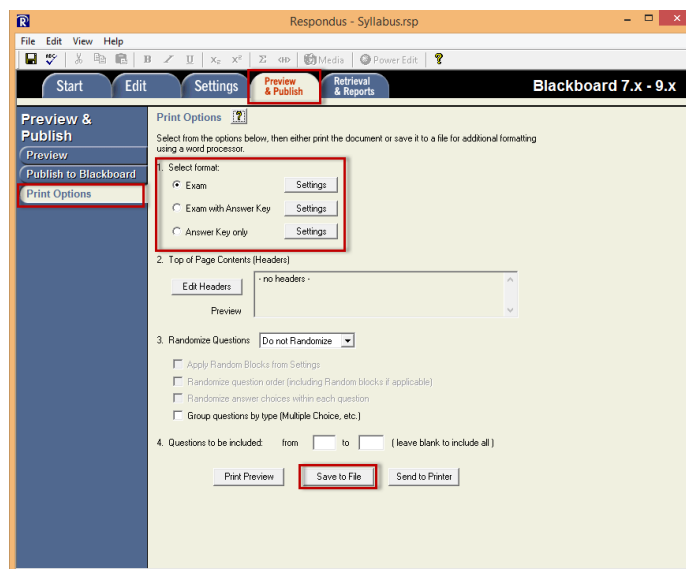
Respondus - Syllabus.rsp

File Edit View Help

B I U $X_2$ $X^2$ Σ Media Power Edit

Start Edit Settings Preview & Publish Retrieval & Reports

Blackboard 7.x - 9.x

Preview & Publish

Preview

Publish to Blackboard

Print Options

Print Options

Select from the options below, then either print the document or save it to a file for additional formatting using a word processor.

1. Select format:

Exam Settings

Exam with Answer Key Settings

Answer Key only Settings

2. Top of Page Contents (Headers)

Edit Headers

- no headers -

Preview

3. Randomize Questions Do not Randomize

Apply Random Blocks from Settings

Randomize question order (including Random blocks if applicable)

Randomize answer choices within each question

Group questions by type (Multiple Choice, etc.)

4. Questions to be included: from to ( leave blank to include all )

Print Preview Save to File Send to Printer